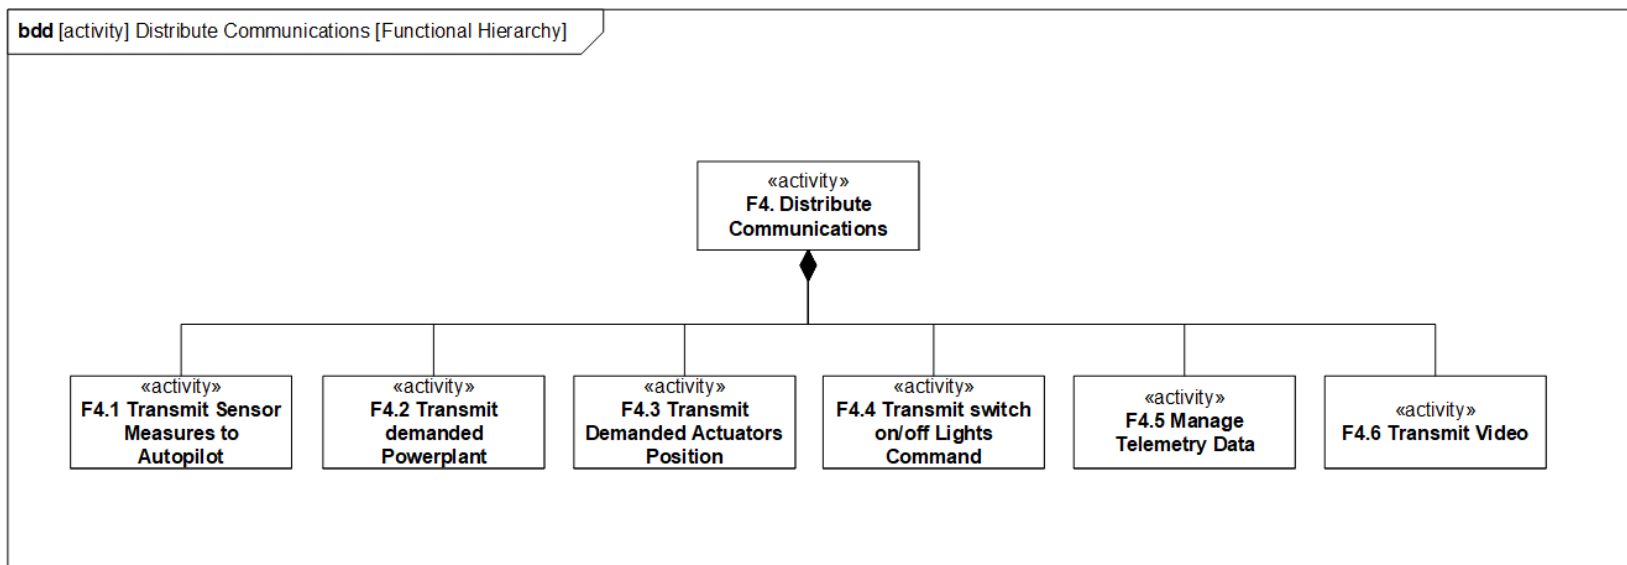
bdd [activity] Distribute Communications [Functional Hierarchy]

«activity»
F4. Distribute Communications

«activity»
F4.1 Transmit Sensor Measures to Autopilot

«activity»
F4.2 Transmit demanded Powerplant

«activity»
F4.3 Transmit Demanded Actuators Position

«activity»
F4.4 Transmit switch on/off Lights Command

«activity»
F4.5 Manage Telemetry Data

«activity»
F4.6 Transmit Video